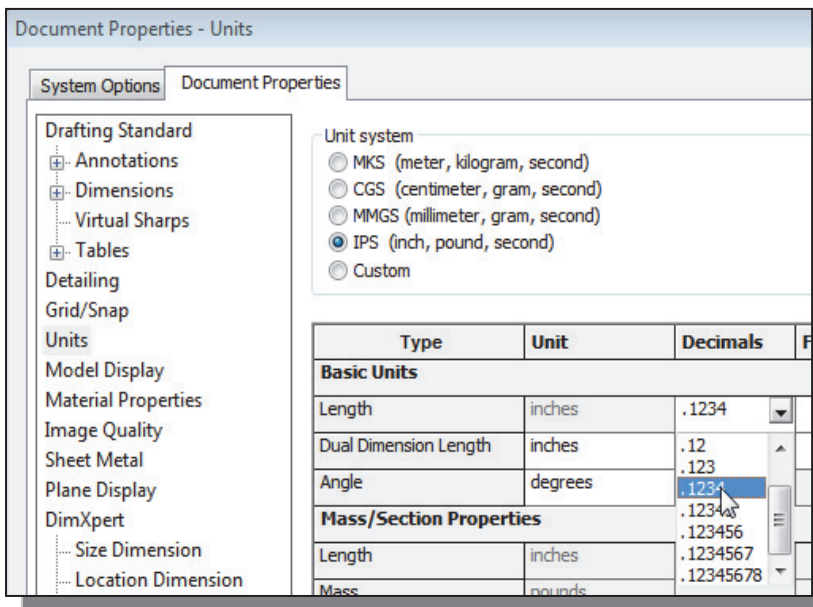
Document Properties - Units

System Options
Document Properties

Drafting Standard
Annotations
Dimensions
Virtual Sharps
Tables
Detailing
Grid/Snap
Units
Model Display
Material Properties
Image Quality
Sheet Metal
Plane Display
DimXpert
Size Dimension
Location Dimension

Unit system
MKS (meter, kilogram, second)
CGS (centimeter, gram, second)
MMGS (millimeter, gram, second)
IPS (inch, pound, second)
Custom

| Type | Unit | Decimals | F |
|---|---|---|---|
| **Basic Units** | | | |
| Length | inches | .1234 | |
| Dual Dimension Length | inches | .12 | |
| Angle | degrees | .123 | |
| **Mass/Section Properties** | | .1234 | |
| Length | inches | .12345 | |
| Mass | pounds | .123456 | |

.1234567
.12345678